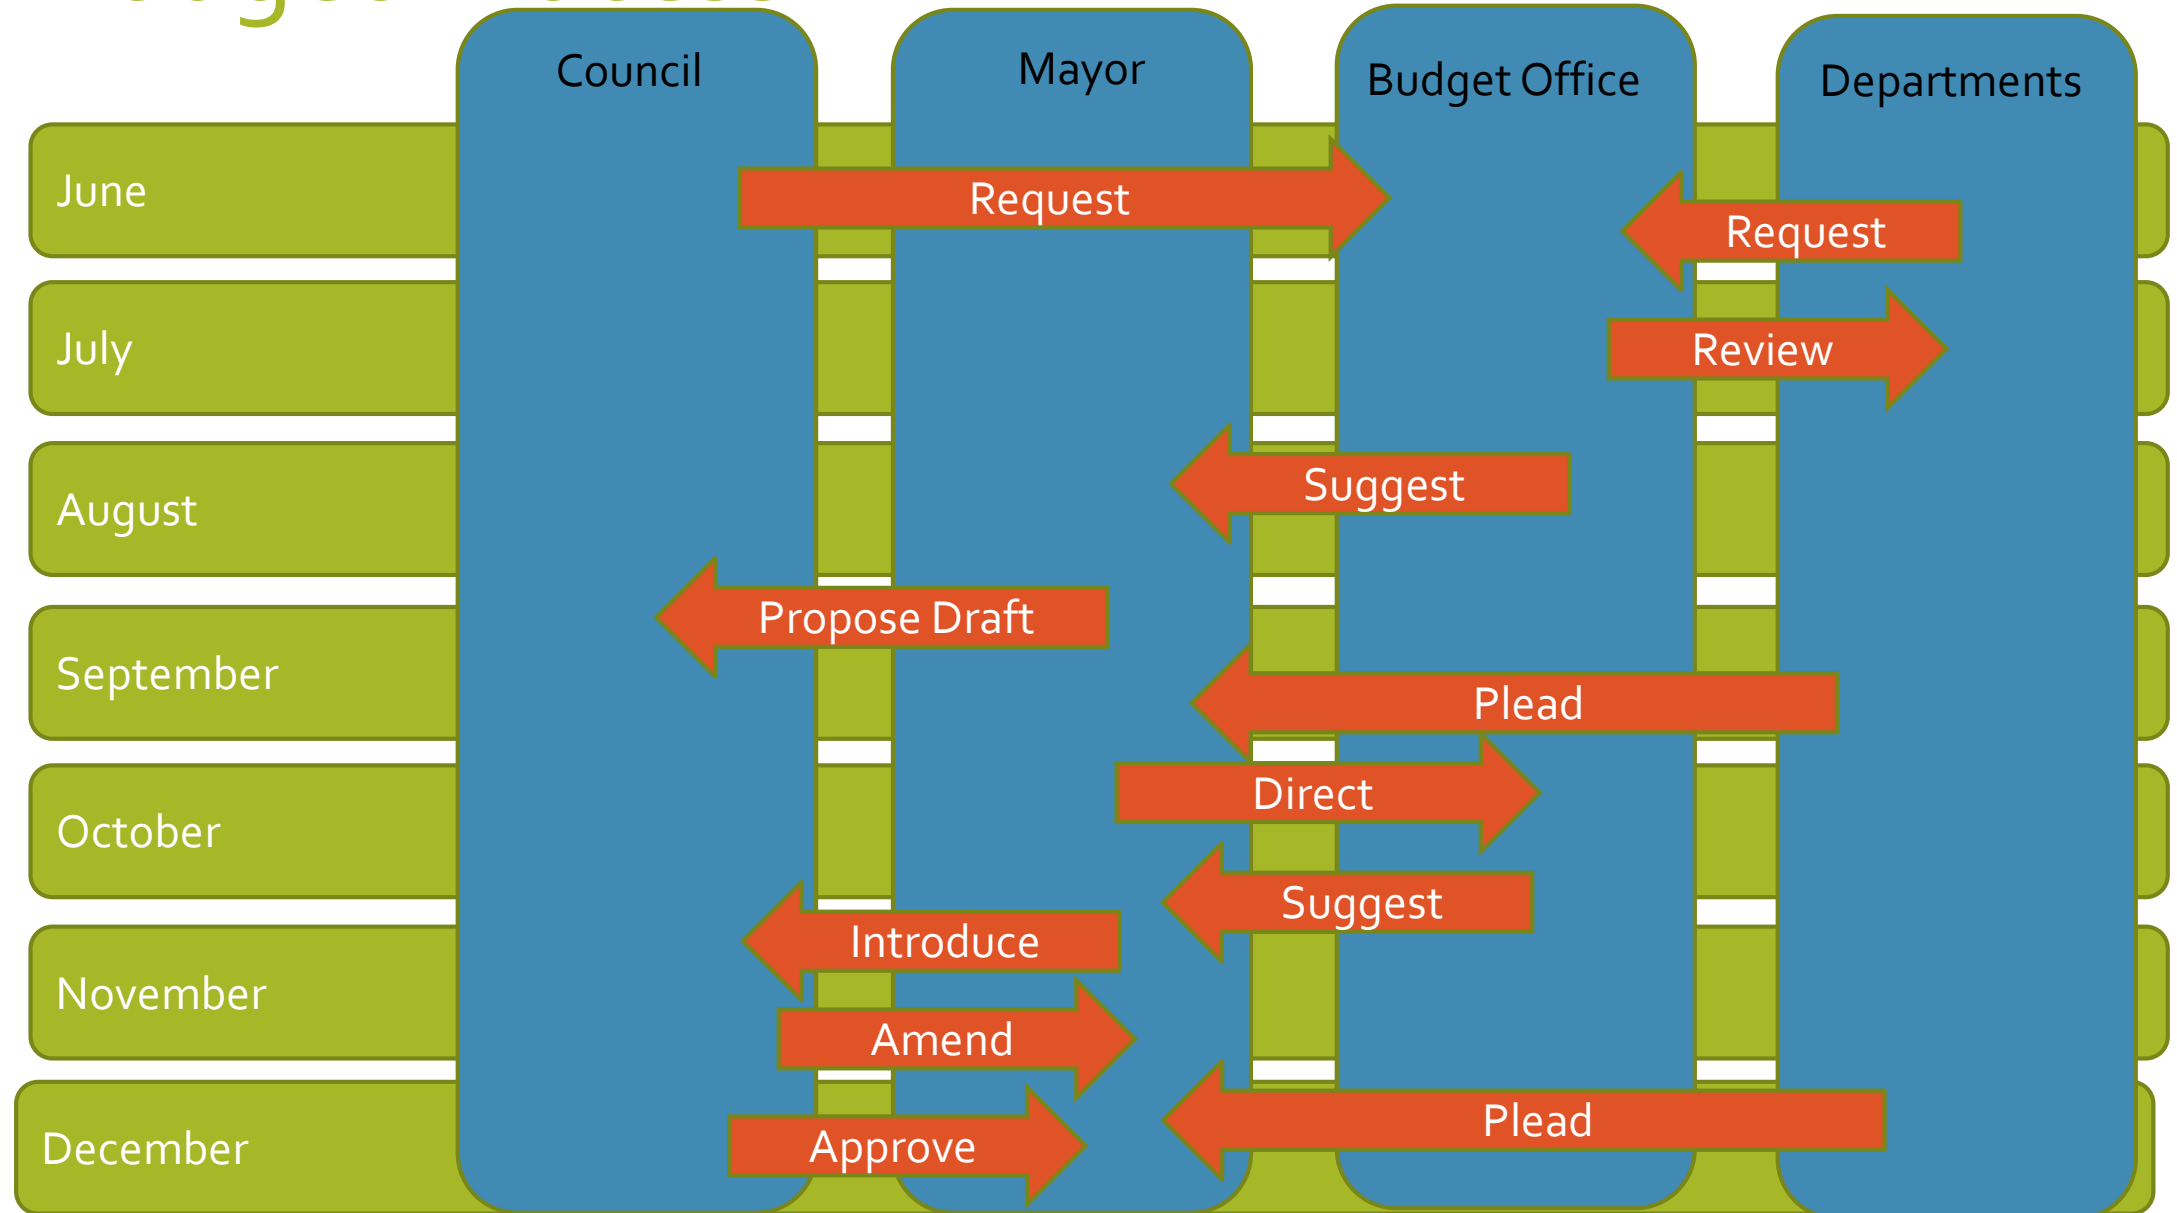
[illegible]

Council

Mayor

Budget Office

Departments

June

Request

Request

July

Review

August

Suggest

Propose Draft

September

Plead

Direct

October

Suggest

Introduce

November

Amend

Plead

December

Approve